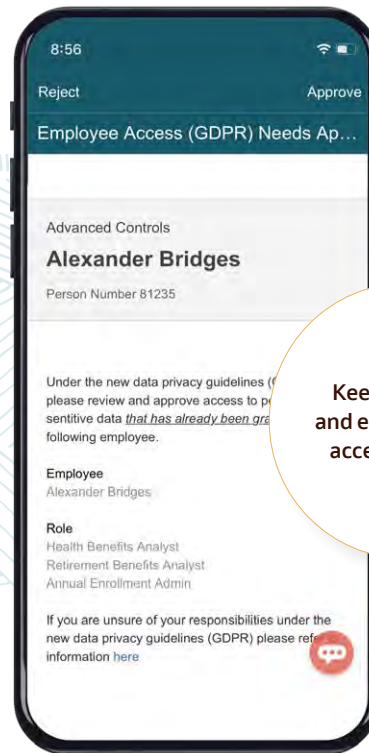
8:56

Reject

Approve

Employee Access (GDPR) Needs Ap...

Advanced Controls

Alexander Bridges

Person Number 81235

Under the new data privacy guidelines (G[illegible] please review and approve access to p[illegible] sentitive data *that has already been gra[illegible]* following employee.

Employee

Alexander Bridges

Role

Health Benefits Analyst

Retirement Benefits Analyst

Annual Enrollment Admin

If you are unsure of your responsibilities under the new data privacy guidelines (GDPR) please ref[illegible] information here

Kee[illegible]
and e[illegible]
acce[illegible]